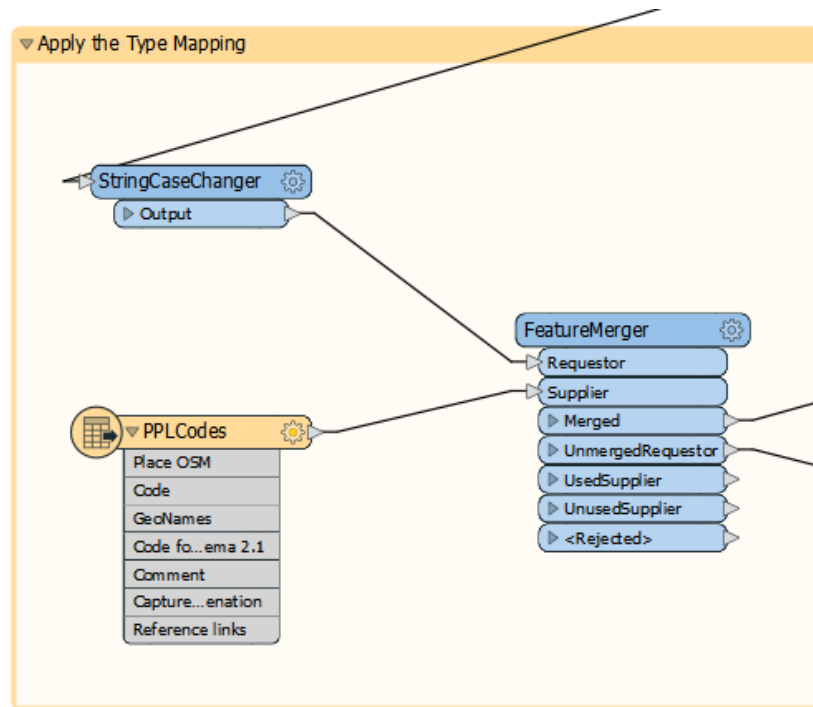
Apply the Type Mapping

StringCaseChanger
Output

FeatureMerger
Requestor
Supplier
Merged
UnmergedRequestor
UsedSupplier
UnusedSupplier
<Rejected>

PPLCodes
Place OSM
Code
GeoNames
Code fo...ema 2.1
Comment
Capture...enation
Reference links